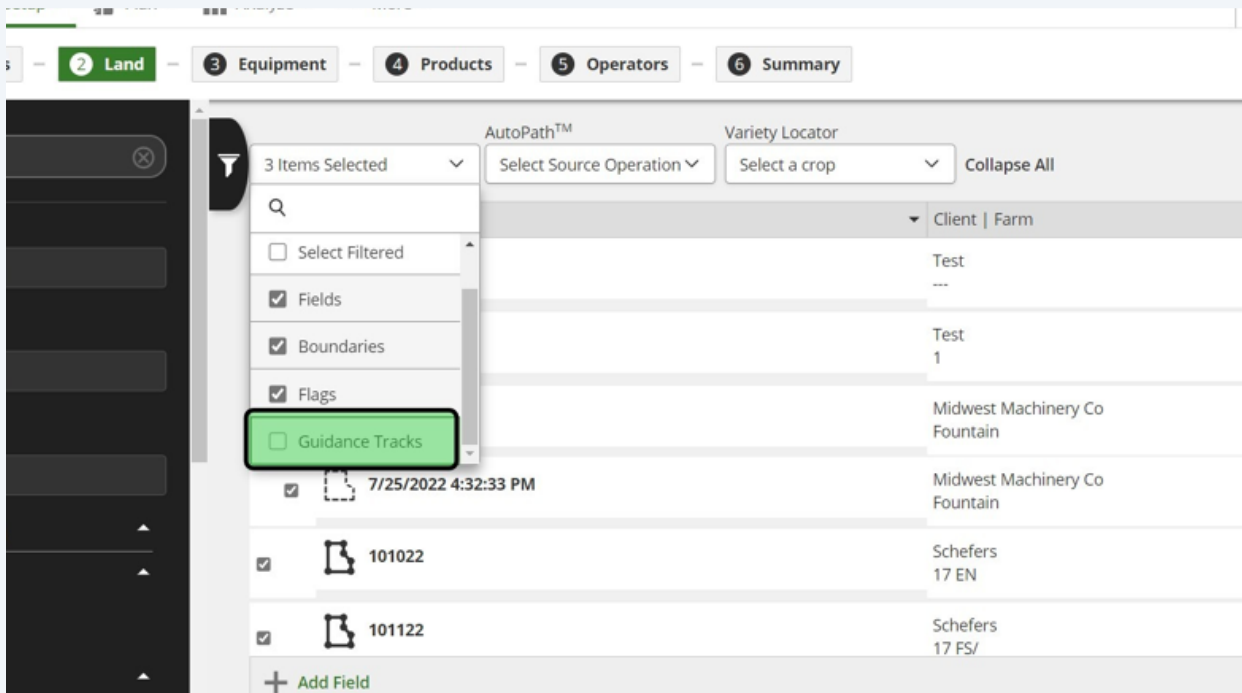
2 Land — 3 Equipment — 4 Products — 5 Operators — 6 Summary

AutoPath$^{TM}$

Variety Locator

3 Items Selected

Select Source Operation

Select a crop

Collapse All

Select Filtered

Fields

Boundaries

Flags

Guidance Tracks

Client | Farm

Test
---

Test
1

Midwest Machinery Co
Fountain

7/25/2022 4:32:33 PM

Midwest Machinery Co
Fountain

101022

Schefers
17 EN

101122

Schefers
17 FS/

Add Field